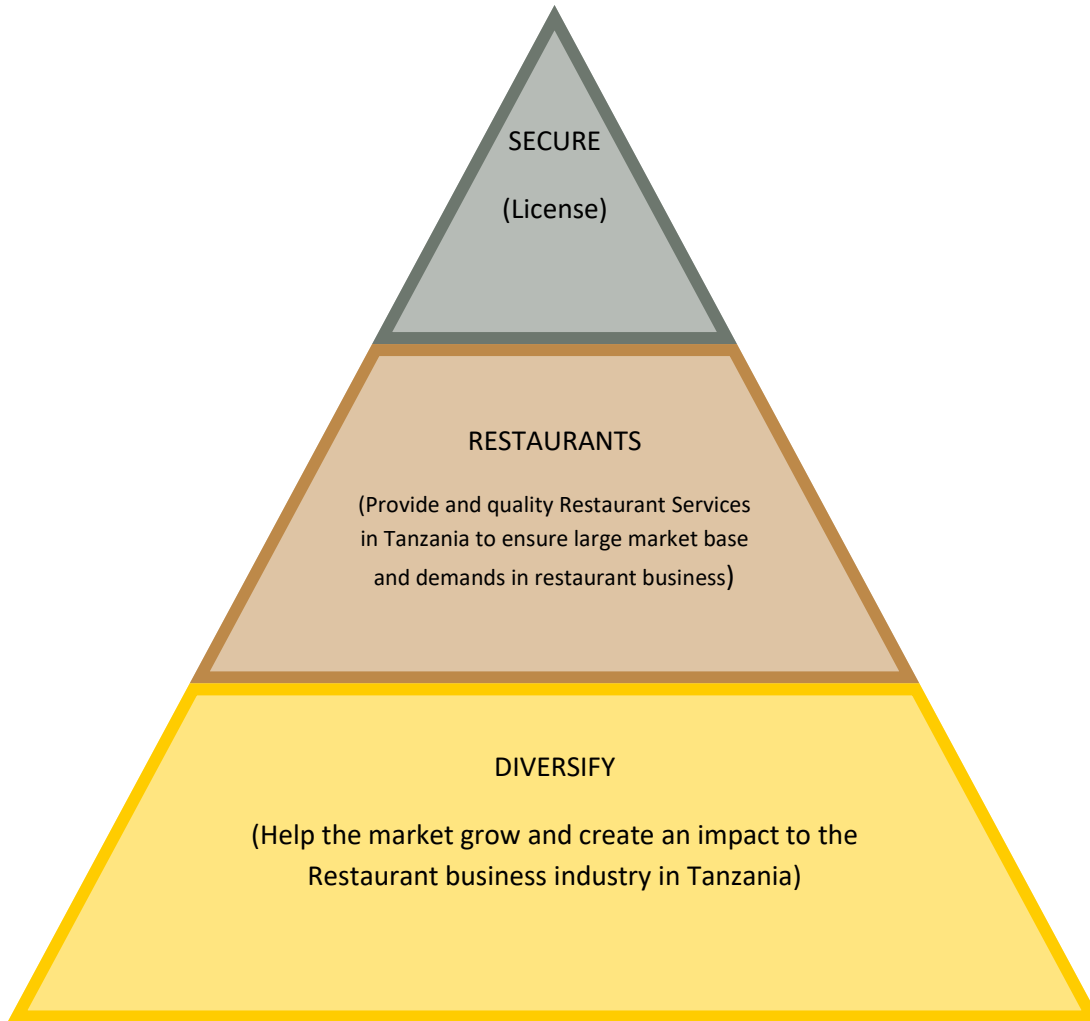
SECURE

(License)

RESTAURANTS

(Provide and quality Restaurant Services in Tanzania to ensure large market base and demands in restaurant business)

DIVERSIFY

(Help the market grow and create an impact to the Restaurant business industry in Tanzania)